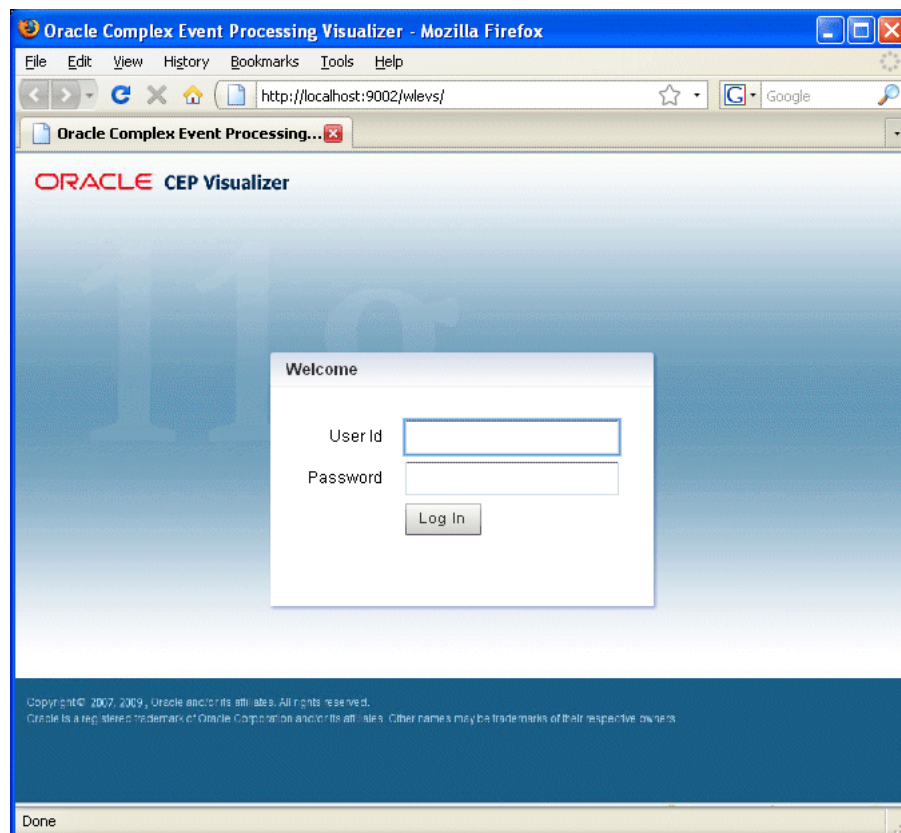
Oracle Complex Event Processing Visualizer - Mozilla Firefox

File Edit View History Bookmarks Tools Help

http://localhost:9002/wlevs/

Google

Oracle Complex Event Processing...

ORACLE CEP Visualizer

11g

Welcome

User Id

Password

Log In

Copyright © 2007, 2009, Oracle and/or its affiliates. All rights reserved.
Oracle is a registered trademark of Oracle Corporation and/or its affiliates. Other names may be trademarks of their respective owners.

Done